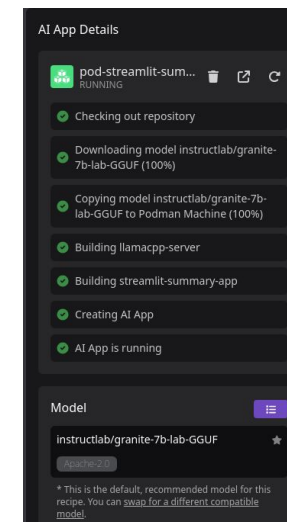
AI App Details

pod-streamlit-sum...
RUNNING

Checking out repository

Downloading model instructlab/granite-7b-lab-GGUF (100%)

Copying model instructlab/granite-7b-lab-GGUF to Podman Machine (100%)

Building llamacpp-server

Building streamlit-summary-app

Creating AI App

AI App is running

Model

instructlab/granite-7b-lab-GGUF

Apache-2.0

* This is the default, recommended model for this recipe. You can swap for a different compatible model.